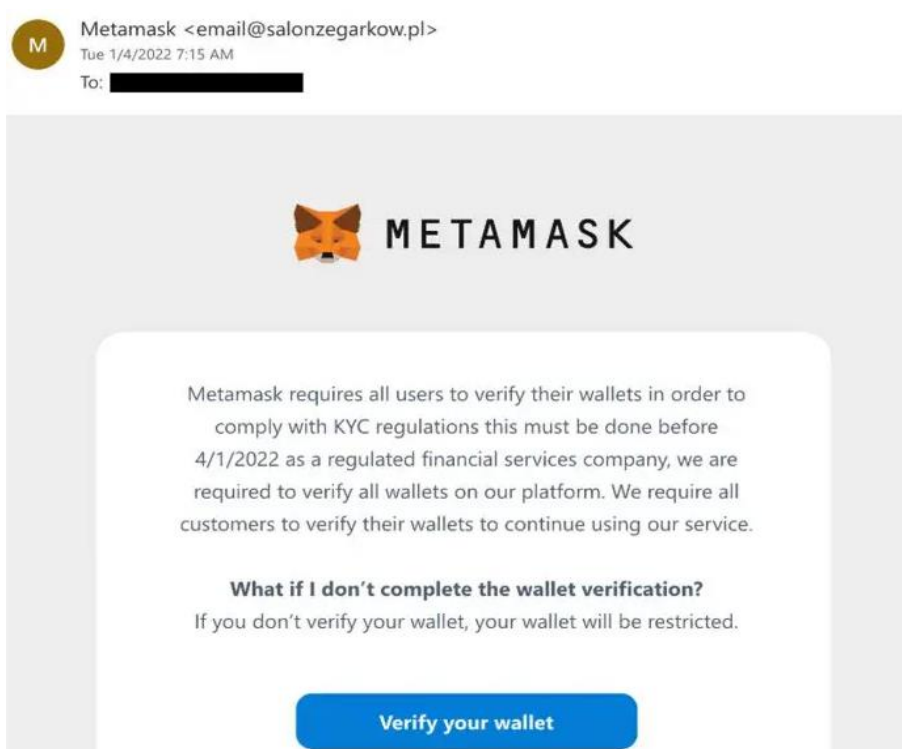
M

Metamask <email@salonzegarkow.pl>
Tue 1/4/2022 7:15 AM
To:

METAMASK

Metamask requires all users to verify their wallets in order to comply with KYC regulations this must be done before 4/1/2022 as a regulated financial services company, we are required to verify all wallets on our platform. We require all customers to verify their wallets to continue using our service.

**What if I don't complete the wallet verification?**
If you don't verify your wallet, your wallet will be restricted.

Verify your wallet